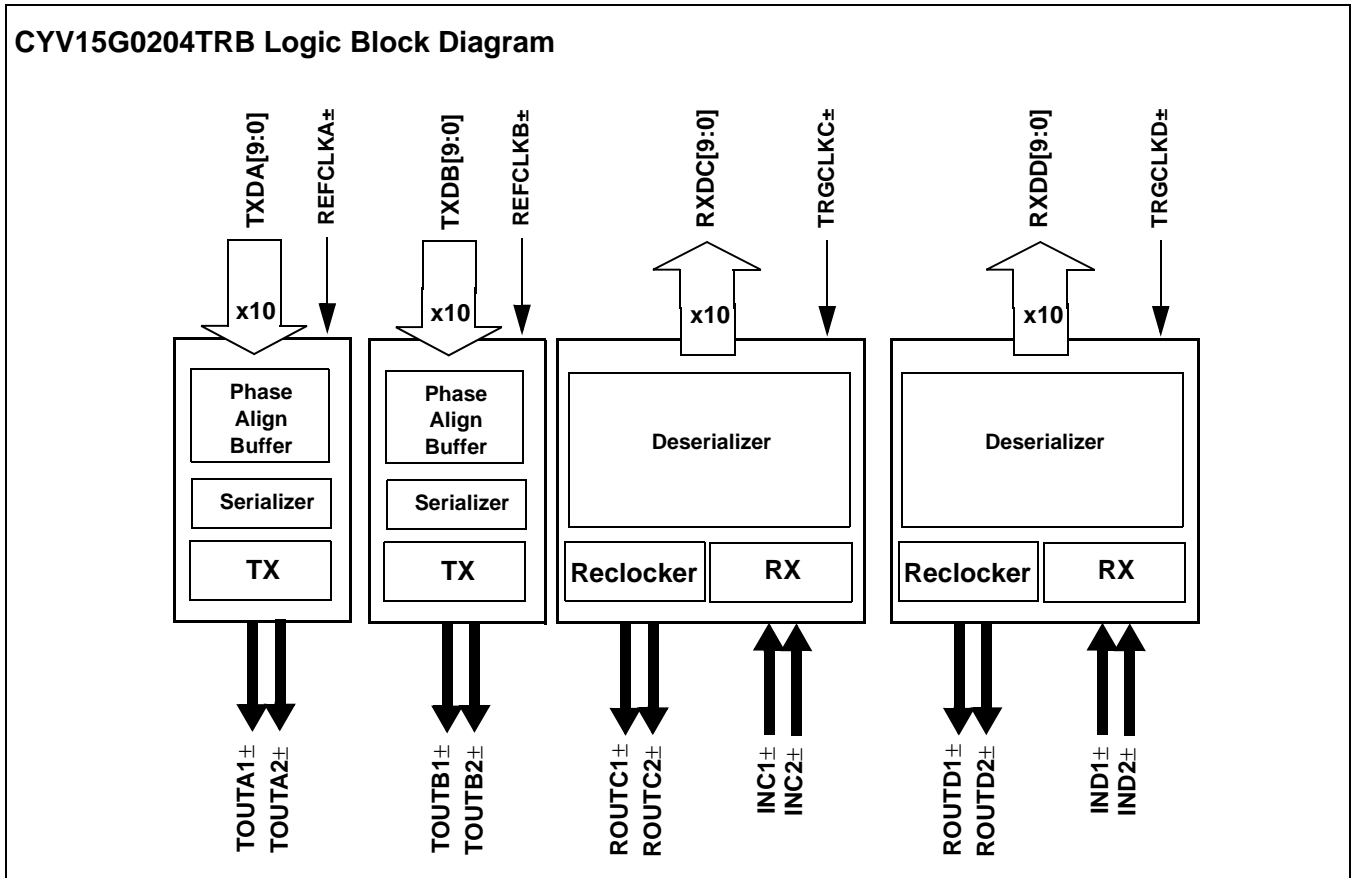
CYV15G0204TRB Logic Block Diagram

TXDA[9:0]
REFCLKA±
x10
Phase Align Buffer
Serializer
TX
TOUTA1±
TOUTA2±

TXDB[9:0]
REFCLKB±
x10
Phase Align Buffer
Serializer
TX
TOUTB1±
TOUTB2±

RXDC[9:0]
TRGCLKC±
x10
Deserializer
Reclocker
RX
ROUTC1±
ROUTC2±
INC1±
INC2±

RXDD[9:0]
TRGCLKD±
x10
Deserializer
Reclocker
RX
ROUTD1±
ROUTD2±
IND1±
IND2±